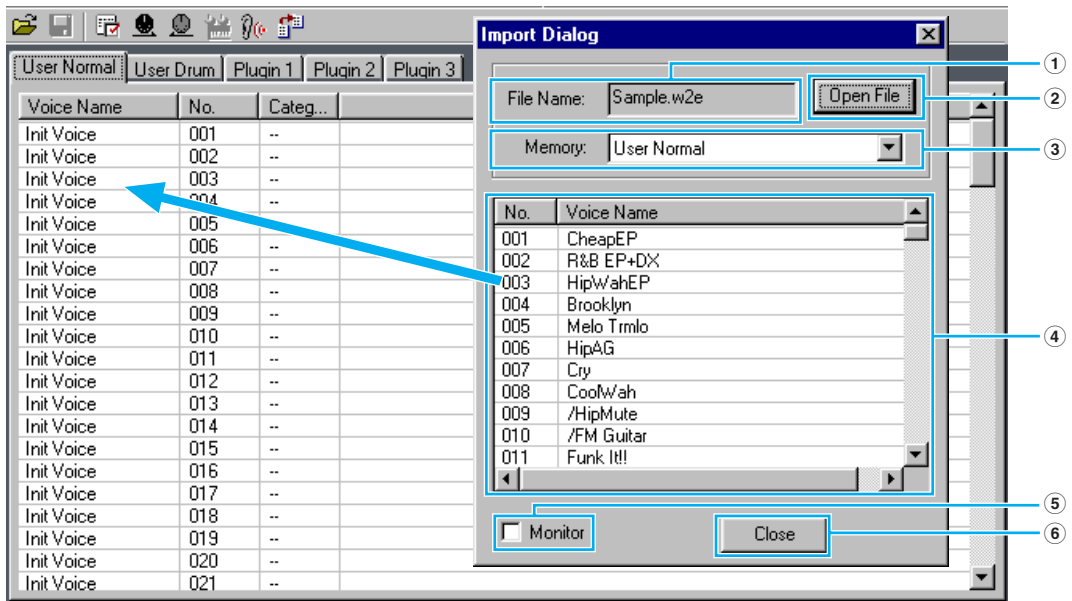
User Normal | User Drum | Plugin 1 | Plugin 2 | Plugin 3

| Voice Name | No. | Categ... |
|---|---|---|
| Init Voice | 001 | -- |
| Init Voice | 002 | -- |
| Init Voice | 003 | -- |
| Init Voice | 004 | -- |
| Init Voice | 005 | |
| Init Voice | 006 | -- |
| Init Voice | 007 | -- |
| Init Voice | 008 | -- |
| Init Voice | 009 | -- |
| Init Voice | 010 | -- |
| Init Voice | 011 | -- |
| Init Voice | 012 | -- |
| Init Voice | 013 | -- |
| Init Voice | 014 | -- |
| Init Voice | 015 | -- |
| Init Voice | 016 | -- |
| Init Voice | 017 | -- |
| Init Voice | 018 | -- |
| Init Voice | 019 | -- |
| Init Voice | 020 | -- |
| Init Voice | 021 | -- |

Import Dialog

File Name: Sample.w2e

Open File

Memory: User Normal

| No. | Voice Name |
|---|---|
| 001 | CheapEP |
| 002 | R&B EP+DX |
| 003 | HipWahEP |
| 004 | Brooklyn |
| 005 | Melo Trmlo |
| 006 | HipAG |
| 007 | Cry |
| 008 | CoolWah |
| 009 | /HipMute |
| 010 | /FM Guitar |
| 011 | Funk It!! |

Monitor

Close

1
2
3
4
5
6